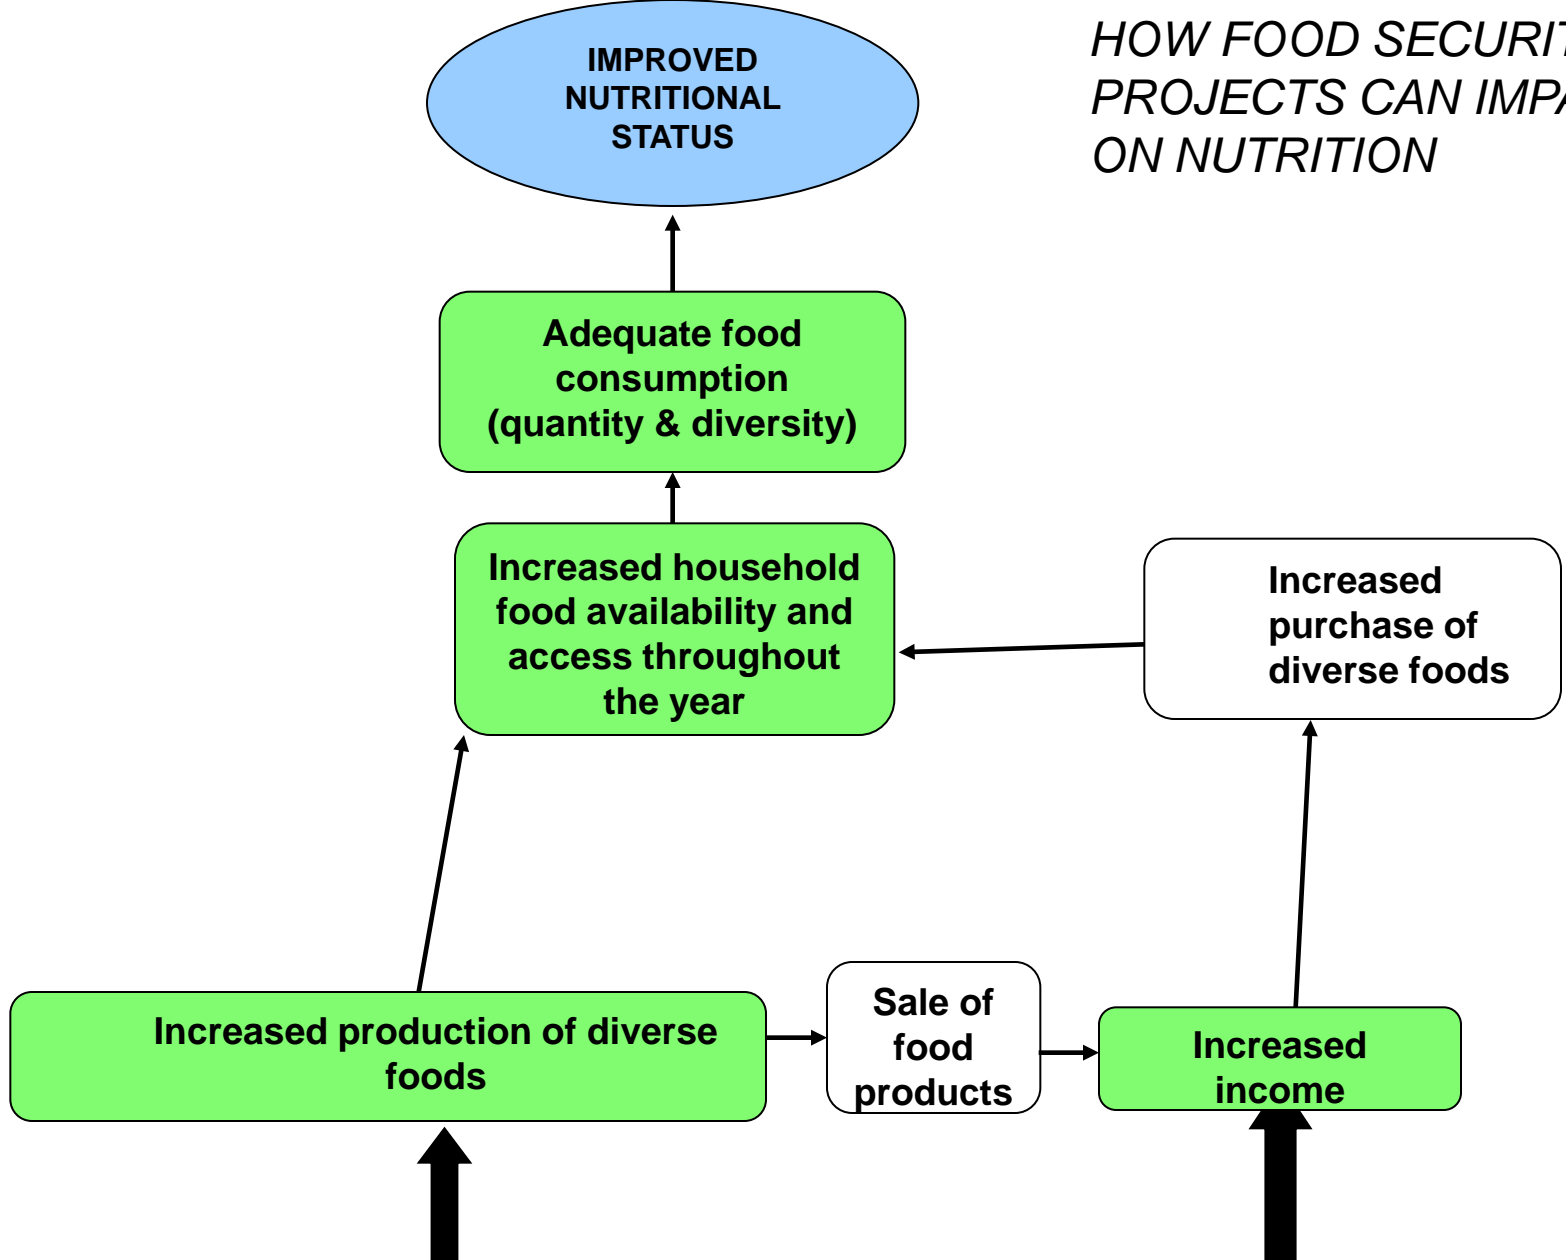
HOW FOOD SECURIT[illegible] PROJECTS CAN IMPA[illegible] ON NUTRITION

IMPROVED NUTRITIONAL STATUS

Adequate food consumption (quantity & diversity)

Increased household food availability and access throughout the year

Increased purchase of diverse foods

Increased production of diverse foods

Sale of food products

Increased income